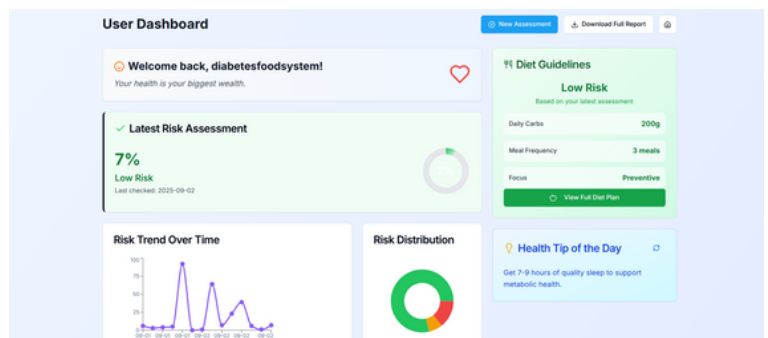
User Dashboard

New Assessment

Download Full Report

Welcome back, diabetesfoodsystem!

Your health is your biggest wealth.

Latest Risk Assessment

7%

Low Risk

Last checked: 2025-09-02

Diet Guidelines

Low Risk

Based on your latest assessment

| Daily Carbs | 200g |
|---|---|
| Meal Frequency | 3 meals |
| Focus | Preventive |

View Full Diet Plan

Risk Trend Over Time

100
75
50
25
0

09-01 09-01 09-01 09-02 09-02 09-02

Risk Distribution

Health Tip of the Day

Get 7-9 hours of quality sleep to support metabolic health.